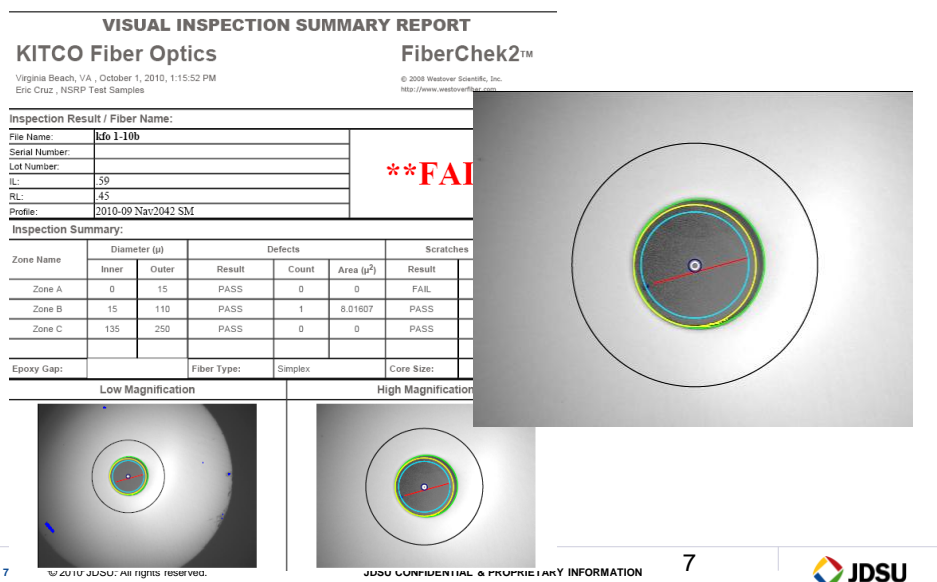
VISUAL INSPECTION SUMMARY REPORT

KITCO Fiber Optics

FiberChek2™

Virginia Beach, VA , October 1, 2010, 1:15:52 PM
Eric Cruz , NSRP Test Samples

© 2008 Westover Scientific, Inc.
http://www.westoverfiber.com

Inspection Result / Fiber Name:

| File Name: | kfo 1-10b |
|---|---|
| Serial Number: | |
| Lot Number: | |
| IL: | .59 |
| RL: | .45 |
| Profile: | 2010-09 Nav2042 SM |

**FAI

Inspection Summary:

| Zone Name | Diameter (µ) Inner | Diameter (µ) Outer | Defects Result | Defects Count | Defects Area (µ²) | Scratches Result |
|---|---|---|---|---|---|---|
| Zone A | 0 | 15 | PASS | 0 | 0 | FAIL |
| Zone B | 15 | 110 | PASS | 1 | 8.01607 | PASS |
| Zone C | 135 | 250 | PASS | 0 | 0 | PASS |

Epoxy Gap: | Fiber Type: | Simplex | Core Size:

Low Magnification

High Magnification

7 © 2010 JDSU. All rights reserved.

JDSU CONFIDENTIAL & PROPRIETARY INFORMATION

7

JDSU